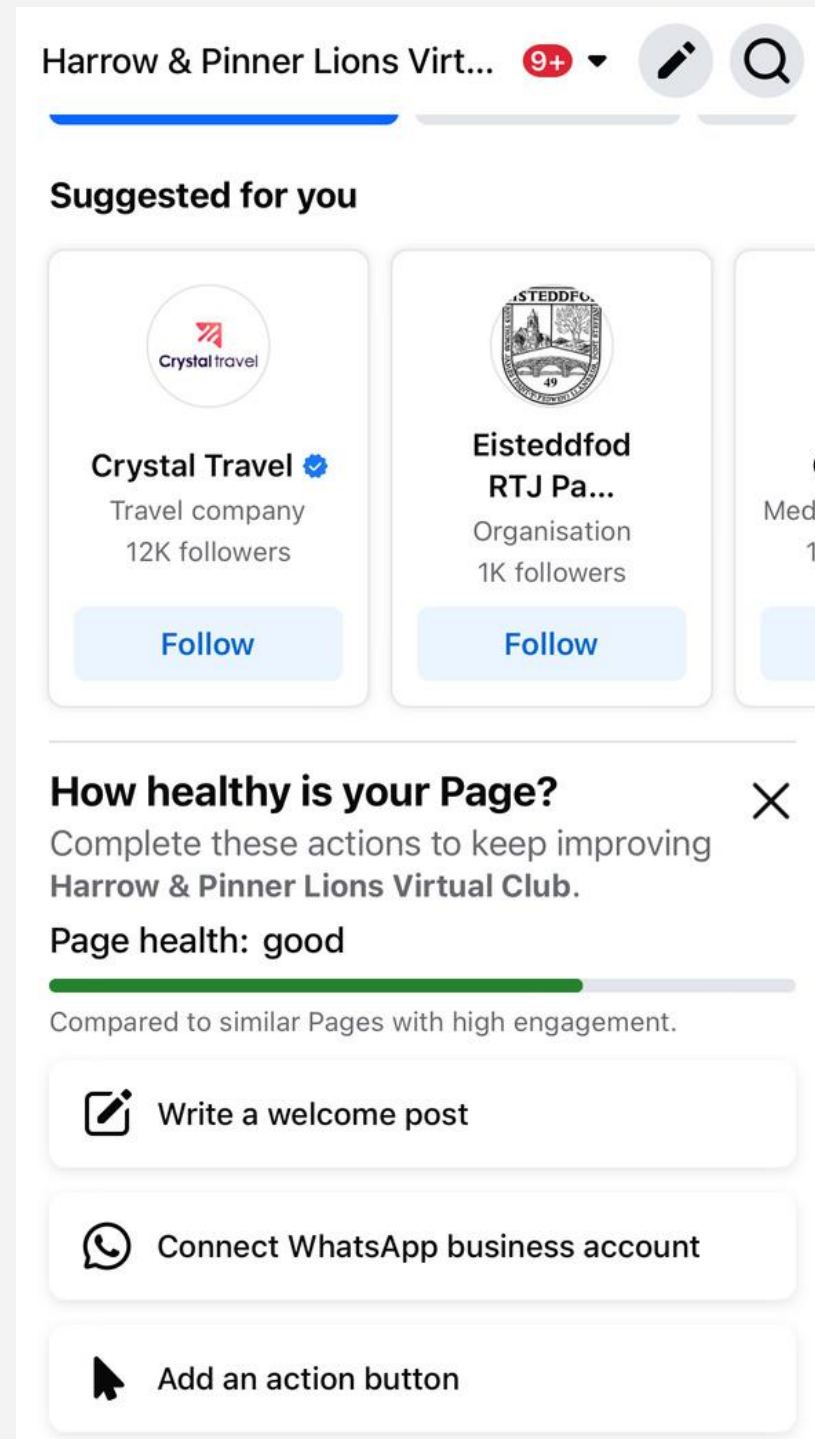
Harrow & Pinner Lions Virt... 9+

Suggested for you

Crystal travel

Crystal Travel
Travel company
12K followers

Follow

ISTEDDFO
49

Eisteddfod RTJ Pa...
Organisation
1K followers

Follow

Med
1

How healthy is your Page?

Complete these actions to keep improving Harrow & Pinner Lions Virtual Club.

Page health: good

Compared to similar Pages with high engagement.

Write a welcome post

Connect WhatsApp business account

Add an action button